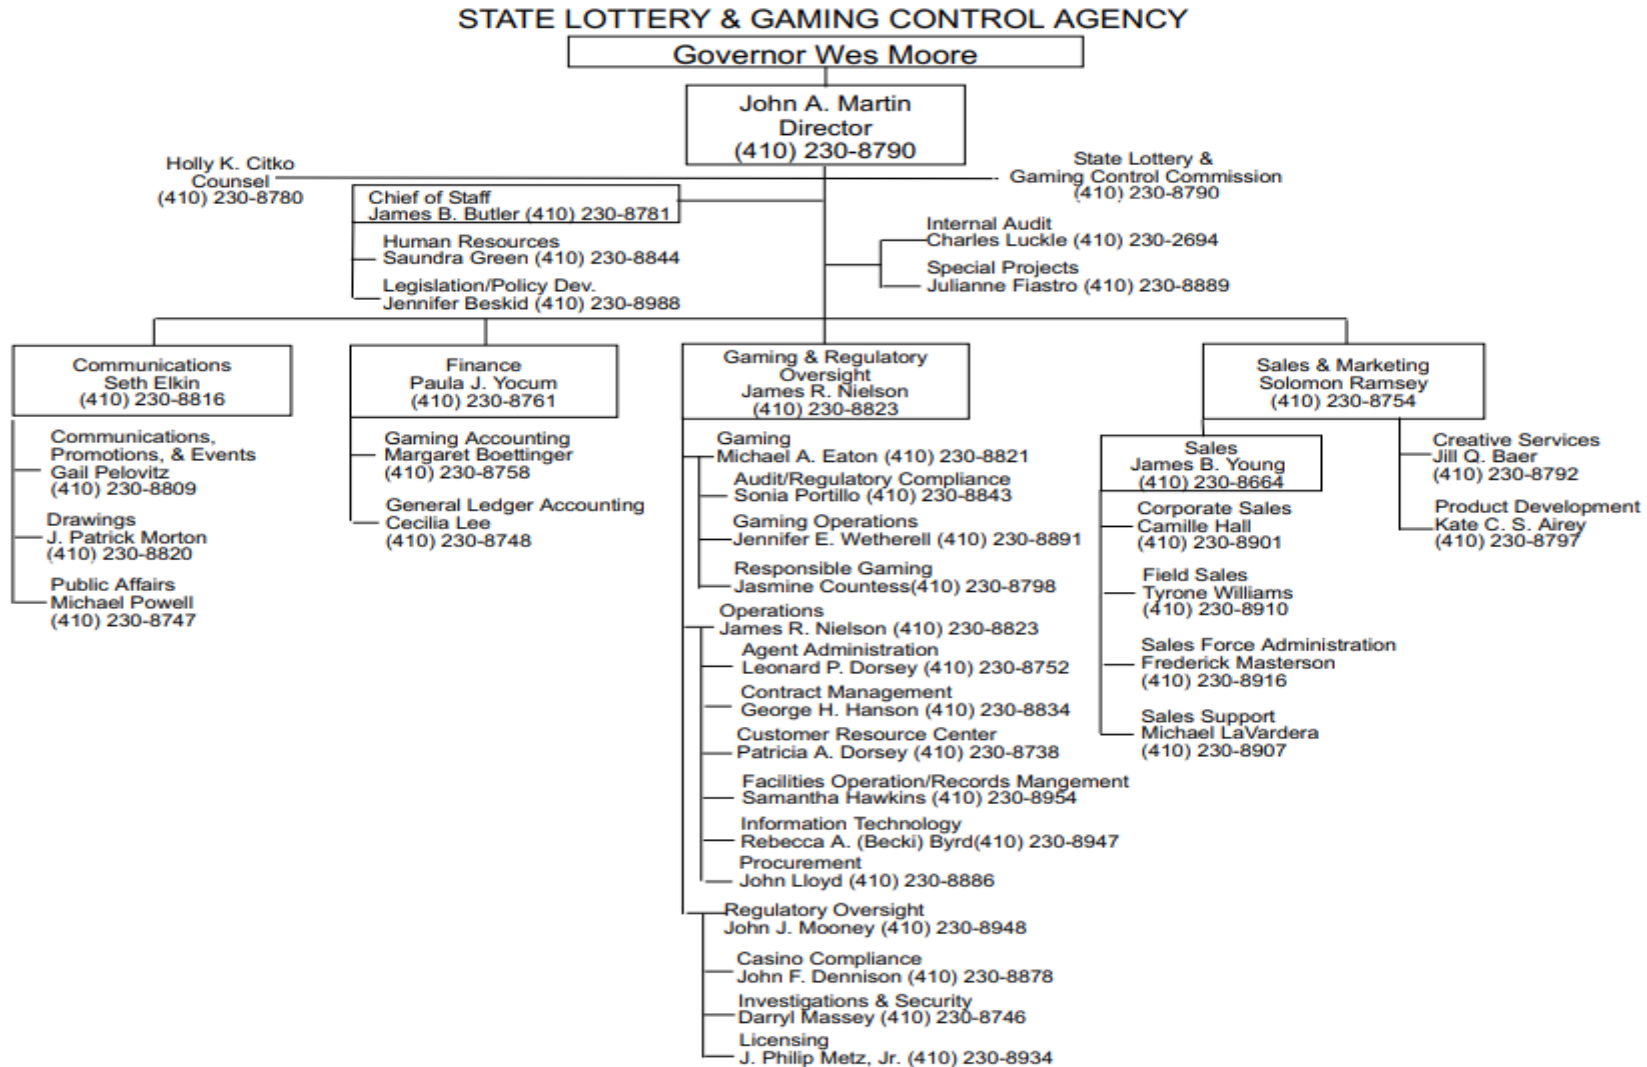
STATE LOTTERY & GAMING CONTROL AGENCY

Governor Wes Moore

John A. Martin
Director
(410) 230-8790

Holly K. Citko
Counsel
(410) 230-8780

State Lottery &
Gaming Control Commission
(410) 230-8790

Chief of Staff
James B. Butler (410) 230-8781

Human Resources
Saundra Green (410) 230-8844

Legislation/Policy Dev.
Jennifer Beskid (410) 230-8988

Internal Audit
Charles Luckle (410) 230-2694

Special Projects
Julianne Fiastro (410) 230-8889

Communications
Seth Elkin
(410) 230-8816

Communications, Promotions, & Events
Gail Pelovitz
(410) 230-8809

Drawings
J. Patrick Morton
(410) 230-8820

Public Affairs
Michael Powell
(410) 230-8747

Finance
Paula J. Yocum
(410) 230-8761

Gaming Accounting
Margaret Boettinger
(410) 230-8758

General Ledger Accounting
Cecilia Lee
(410) 230-8748

Gaming & Regulatory Oversight
James R. Nielson
(410) 230-8823

Gaming
Michael A. Eaton (410) 230-8821

Audit/Regulatory Compliance
Sonia Portillo (410) 230-8843

Gaming Operations
Jennifer E. Wetherell (410) 230-8891

Responsible Gaming
Jasmine Countess(410) 230-8798

Operations
James R. Nielson (410) 230-8823

Agent Administration
Leonard P. Dorsey (410) 230-8752

Contract Management
George H. Hanson (410) 230-8834

Customer Resource Center
Patricia A. Dorsey (410) 230-8738

Facilities Operation/Records Mangement
Samantha Hawkins (410) 230-8954

Information Technology
Rebecca A. (Becki) Byrd(410) 230-8947

Procurement
John Lloyd (410) 230-8886

Regulatory Oversight
John J. Mooney (410) 230-8948

Casino Compliance
John F. Dennison (410) 230-8878

Investigations & Security
Darryl Massey (410) 230-8746

Licensing
J. Philip Metz, Jr. (410) 230-8934

Sales & Marketing
Solomon Ramsey
(410) 230-8754

Sales
James B. Young
(410) 230-8664

Corporate Sales
Camille Hall
(410) 230-8901

Field Sales
Tyrone Williams
(410) 230-8910

Sales Force Administration
Frederick Masterson
(410) 230-8916

Sales Support
Michael LaVardera
(410) 230-8907

Creative Services
Jill Q. Baer
(410) 230-8792

Product Development
Kate C. S. Airey
(410) 230-8797